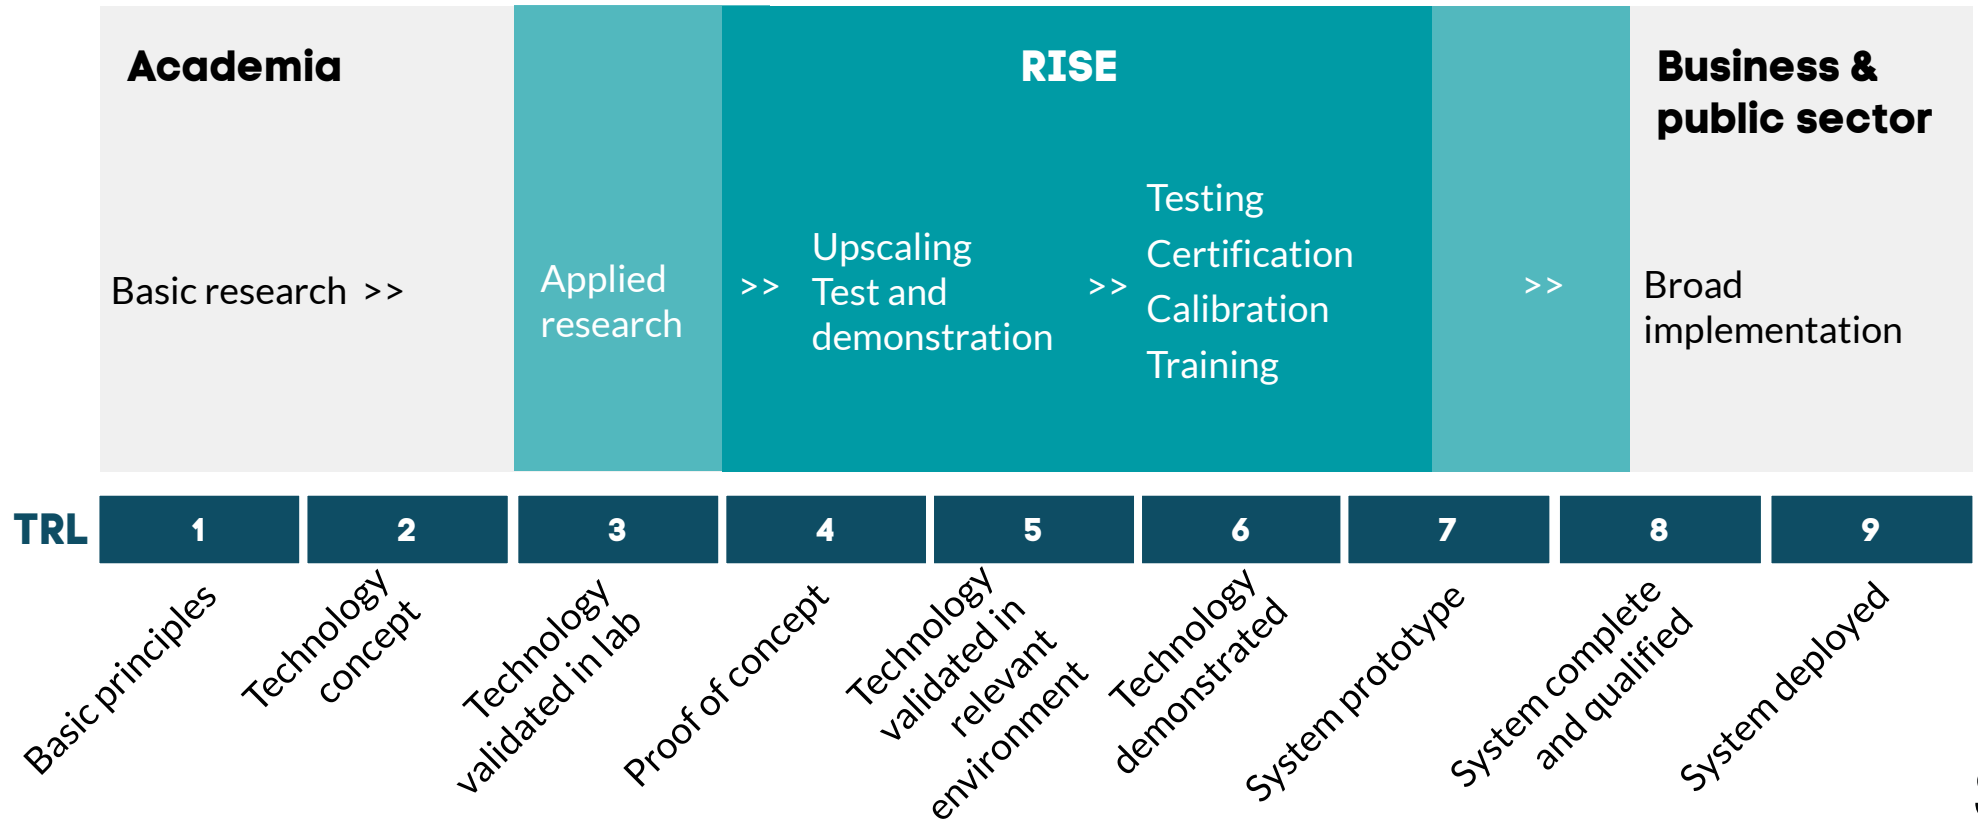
Academia

Basic research >>

Applied research

>>

RISE

Upscaling
Test and demonstration

>>

Testing
Certification
Calibration
Training

>>

Business & public sector

Broad implementation

TRL

| 1 | 2 | 3 | 4 | 5 | 6 | 7 | 8 | 9 |
|---|---|---|---|---|---|---|---|---|
| Basic principles | Technology concept | Technology validated in lab | Proof of concept | Technology validated in relevant environment | Technology demonstrated | System prototype | System complete and qualified | System deployed |